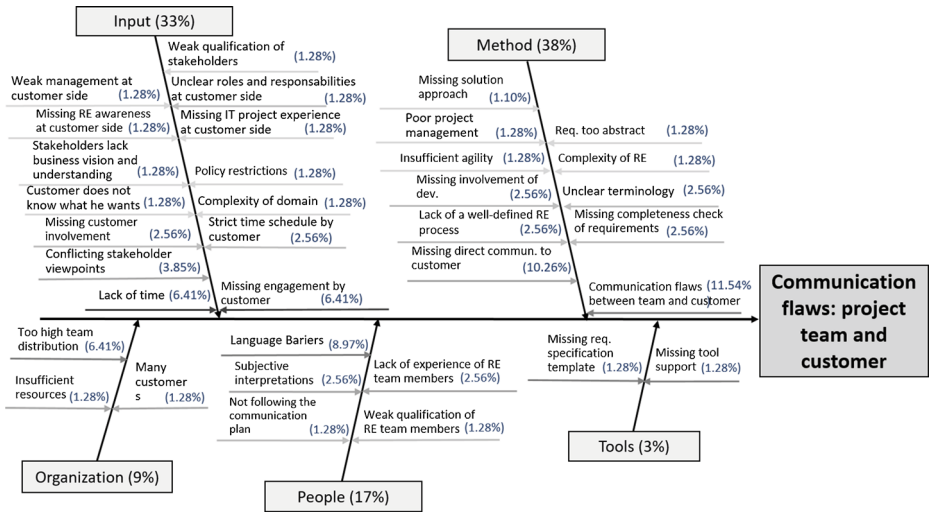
Input (33%)

Weak qualification of stakeholders (1.28%)

Weak management at customer side (1.28%)

Unclear roles and responsabilities at customer side (1.28%)

Missing RE awareness at customer side (1.28%)

Missing IT project experience at customer side (1.28%)

Stakeholders lack business vision and understanding (1.28%)

Policy restrictions (1.28%)

Customer does not know what he wants (1.28%)

Complexity of domain (1.28%)

Missing customer involvement (2.56%)

Strict time schedule by customer (2.56%)

Conflicting stakeholder viewpoints (3.85%)

Lack of time (6.41%)

Missing engagement by customer (6.41%)

Method (38%)

Missing solution approach (1.10%)

Poor project management (1.28%)

Req. too abstract (1.28%)

Insufficient agility (1.28%)

Complexity of RE (1.28%)

Missing involvement of dev. (2.56%)

Unclear terminology (2.56%)

Lack of a well-defined RE process (2.56%)

Missing completeness check of requirements (2.56%)

Missing direct commun. to customer (10.26%)

Communication flaws between team and customer (11.54%)

Communication flaws: project team and customer

Too high team distribution (6.41%)

Many customers (1.28%)

Insufficient resources (1.28%)

Organization (9%)

Language Bariers (8.97%)

Subjective interpretations (2.56%)

Lack of experience of RE team members (2.56%)

Not following the communication plan (1.28%)

Weak qualification of RE team members (1.28%)

People (17%)

Missing req. specification template (1.28%)

Missing tool support (1.28%)

Tools (3%)